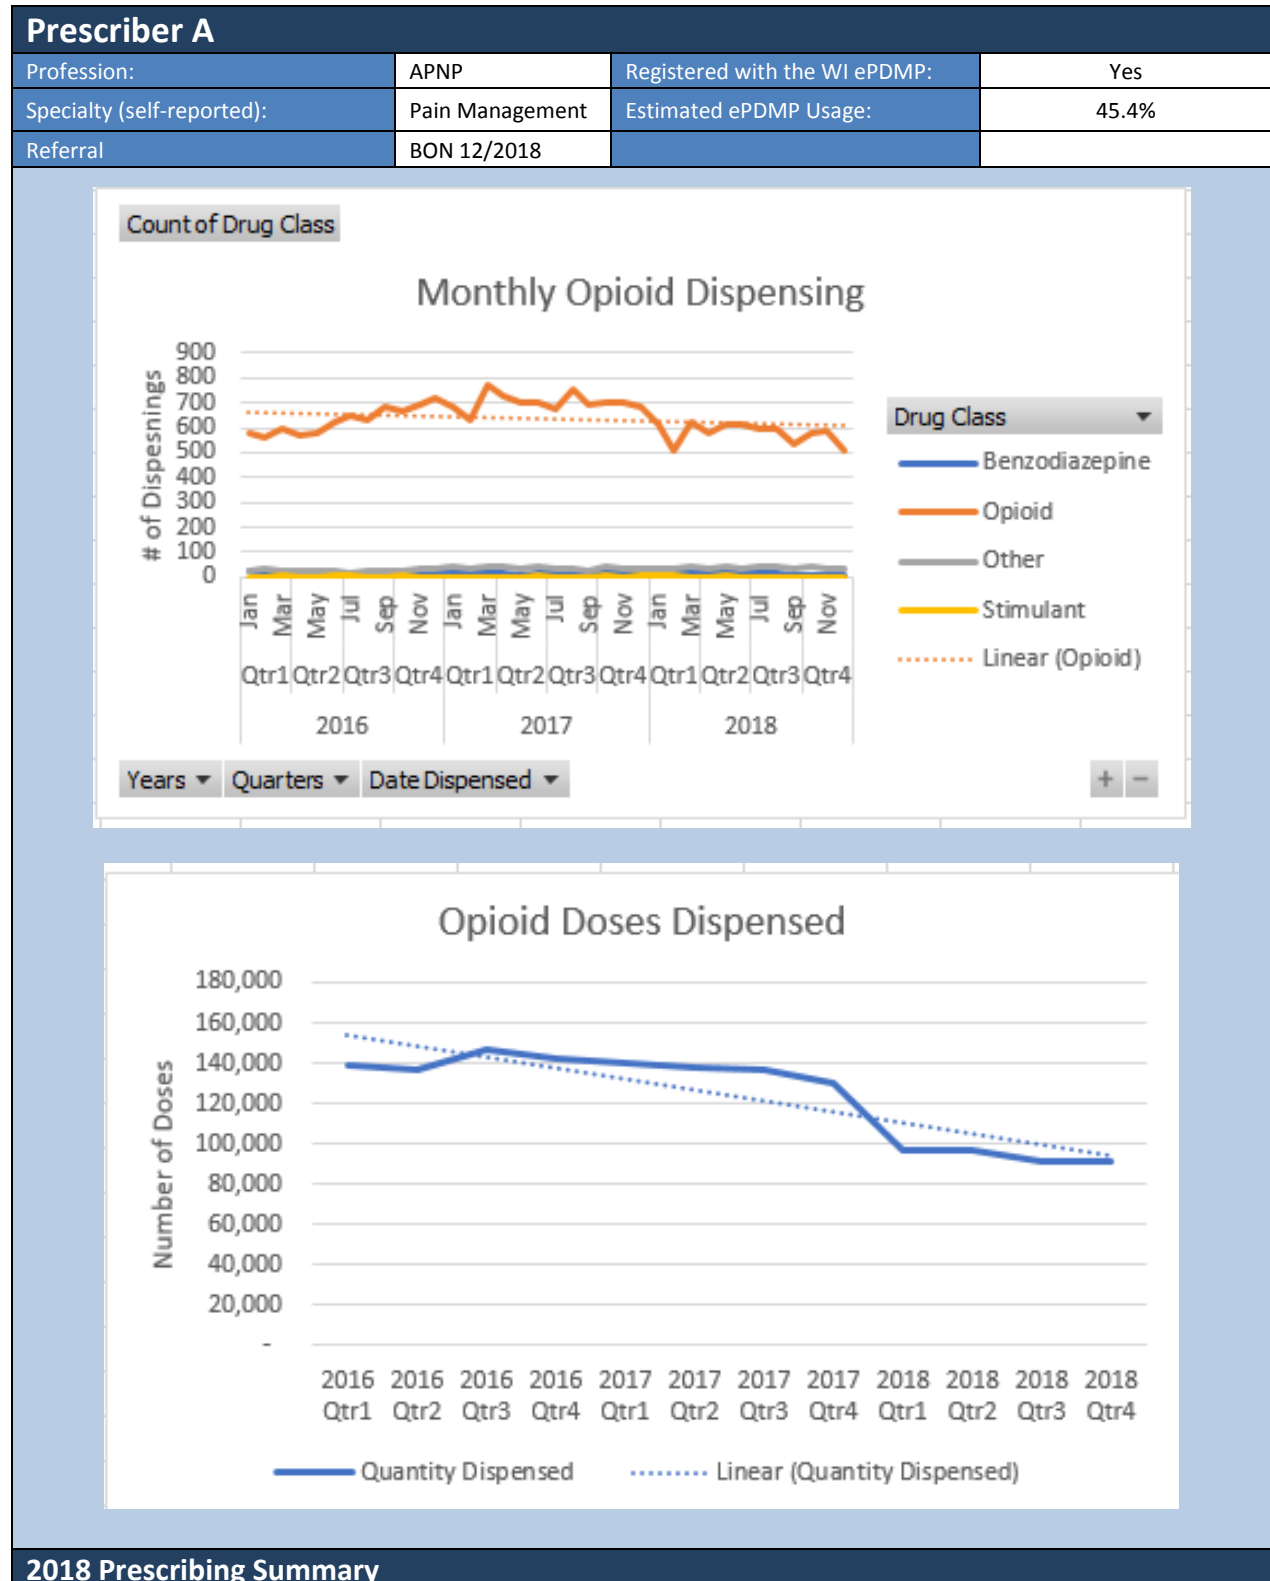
Prescriber A

| Profession: | APNP | Registered with the WI ePDMP: | Yes |
|---|---|---|---|
| Specialty (self-reported): | Pain Management | Estimated ePDMP Usage: | 45.4% |
| Referral | BON 12/2018 | | |

Count of Drug Class

Monthly Opioid Dispensing

# of Dispesnings

900
800
700
600
500
400
300
200
100
0

Jan Mar May Jul Sep Nov Jan Mar May Jul Sep Nov Jan Mar May Jul Sep Nov

Qtr1 Qtr2 Qtr3 Qtr4 Qtr1 Qtr2 Qtr3 Qtr4 Qtr1 Qtr2 Qtr3 Qtr4

2016 2017 2018

Drug Class

Benzodiazepine
Opioid
Other
Stimulant
Linear (Opioid)

Years Quarters Date Dispensed

+ −

Opioid Doses Dispensed

Number of Doses

180,000
160,000
140,000
120,000
100,000
80,000
60,000
40,000
20,000
-

2016 Qtr1 2016 Qtr2 2016 Qtr3 2016 Qtr4 2017 Qtr1 2017 Qtr2 2017 Qtr3 2017 Qtr4 2018 Qtr1 2018 Qtr2 2018 Qtr3 2018 Qtr4

Quantity Dispensed Linear (Quantity Dispensed)

2018 Prescribing Summary